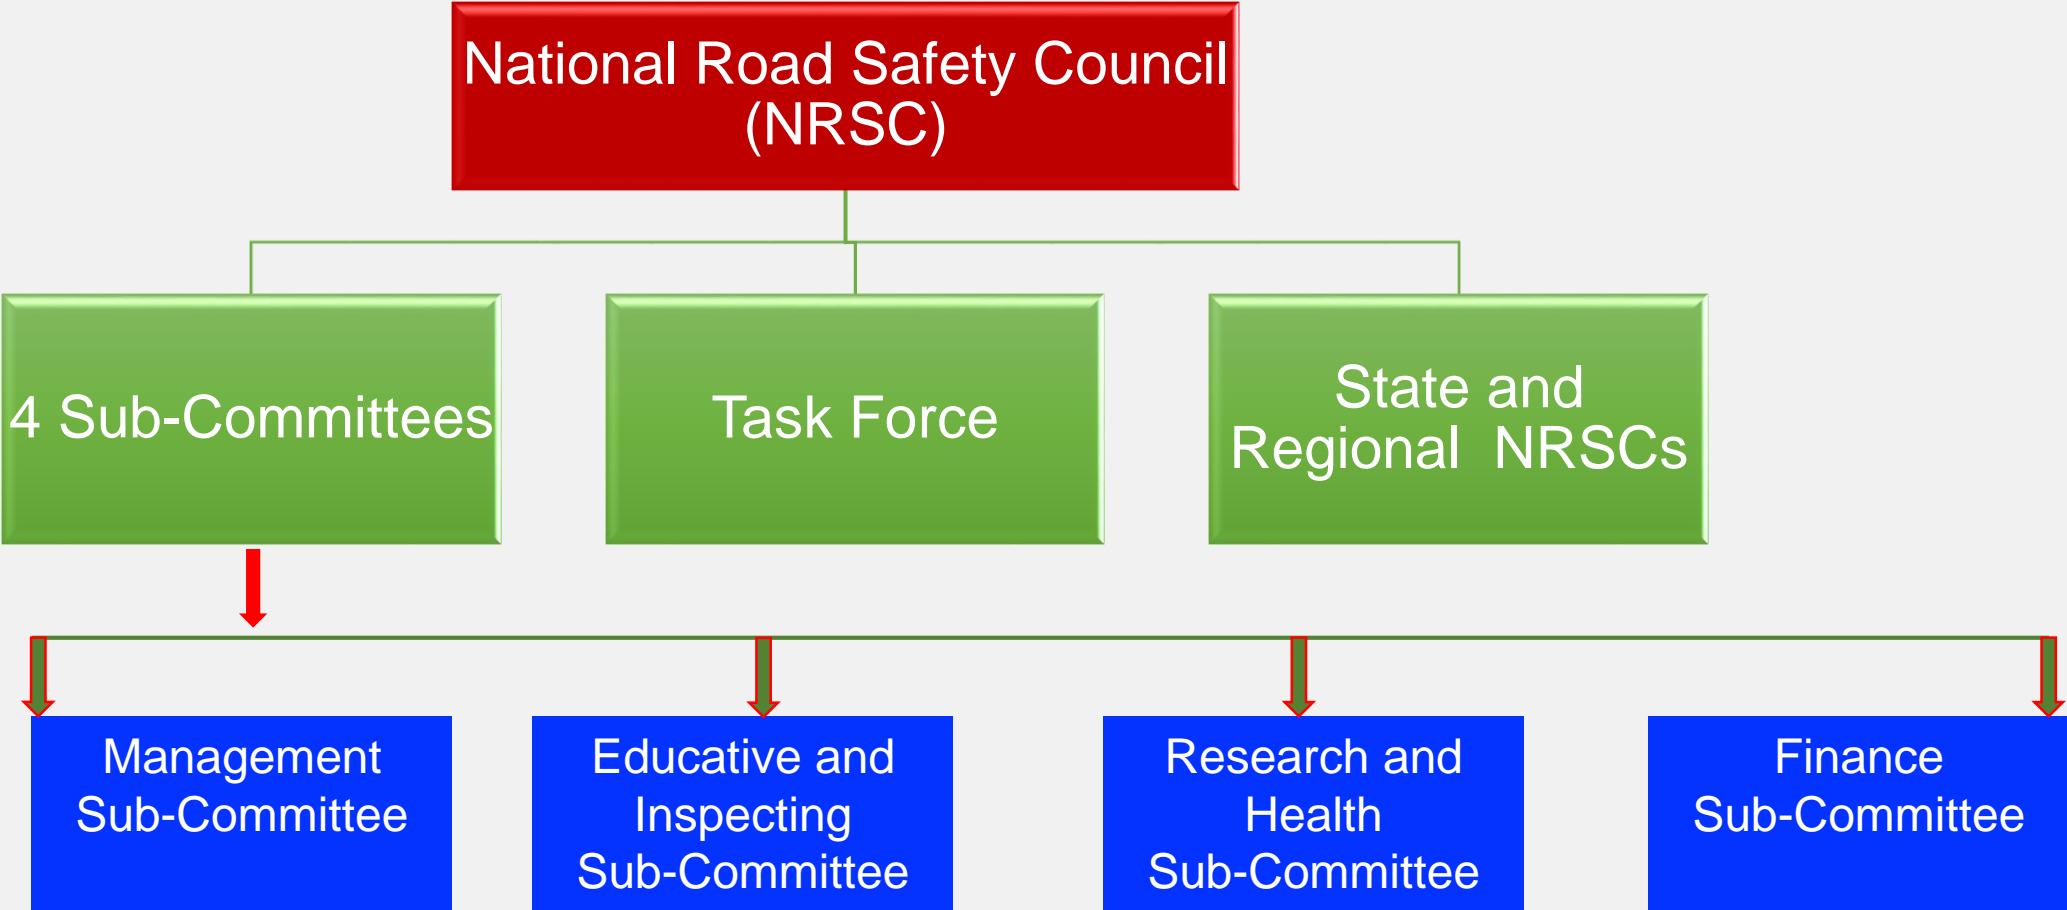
National Road Safety Council (NRSC)

4 Sub-Committees

Task Force

State and Regional NRSCs

Management Sub-Committee

Educative and Inspecting Sub-Committee

Research and Health Sub-Committee

Finance Sub-Committee